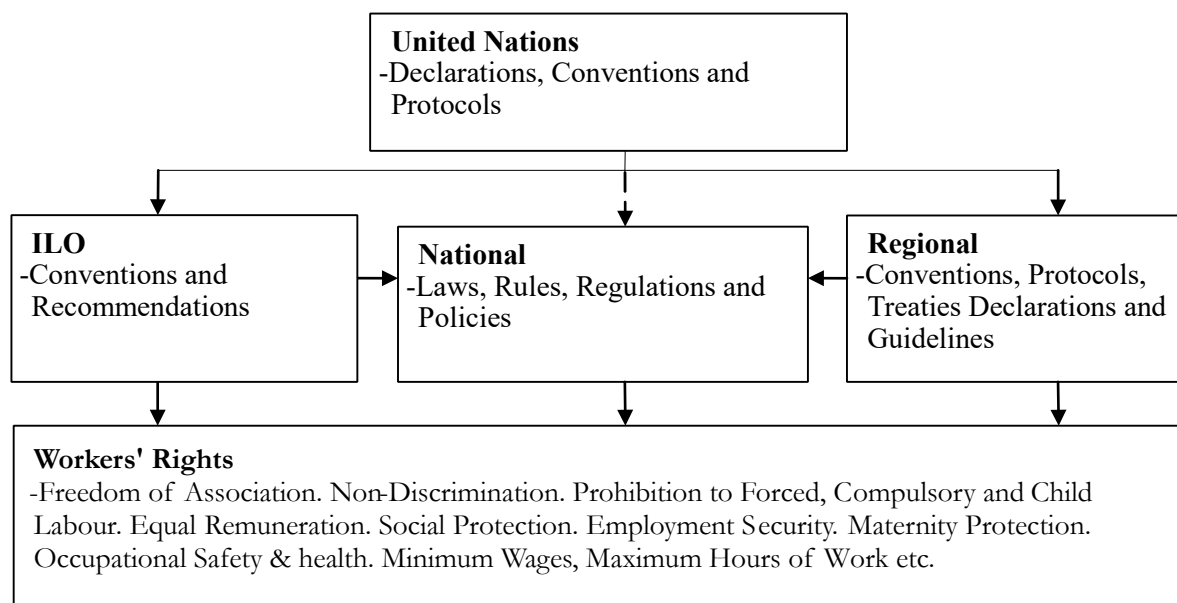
**United Nations**
-Declarations, Conventions and Protocols

**ILO**
-Conventions and Recommendations

**National**
-Laws, Rules, Regulations and Policies

**Regional**
-Conventions, Protocols, Treaties Declarations and Guidelines

**Workers' Rights**
-Freedom of Association. Non-Discrimination. Prohibition to Forced, Compulsory and Child Labour. Equal Remuneration. Social Protection. Employment Security. Maternity Protection. Occupational Safety & health. Minimum Wages, Maximum Hours of Work etc.